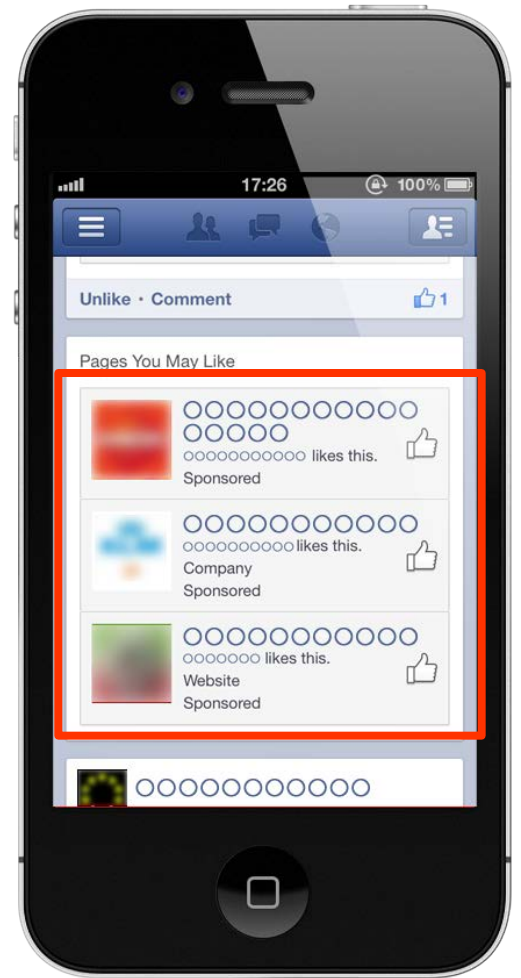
17:26 100%

Unlike · Comment 1

Pages You May Like

OOOOOOOOOOOO OOOOO
OOOOOOOOOOOO likes this.
Sponsored

OOOOOOOOOOOO
OOOOOOOOOOO likes this.
Company
Sponsored

OOOOOOOOOOOO
OOOOOOO likes this.
Website
Sponsored

OOOOOOOOOOOO